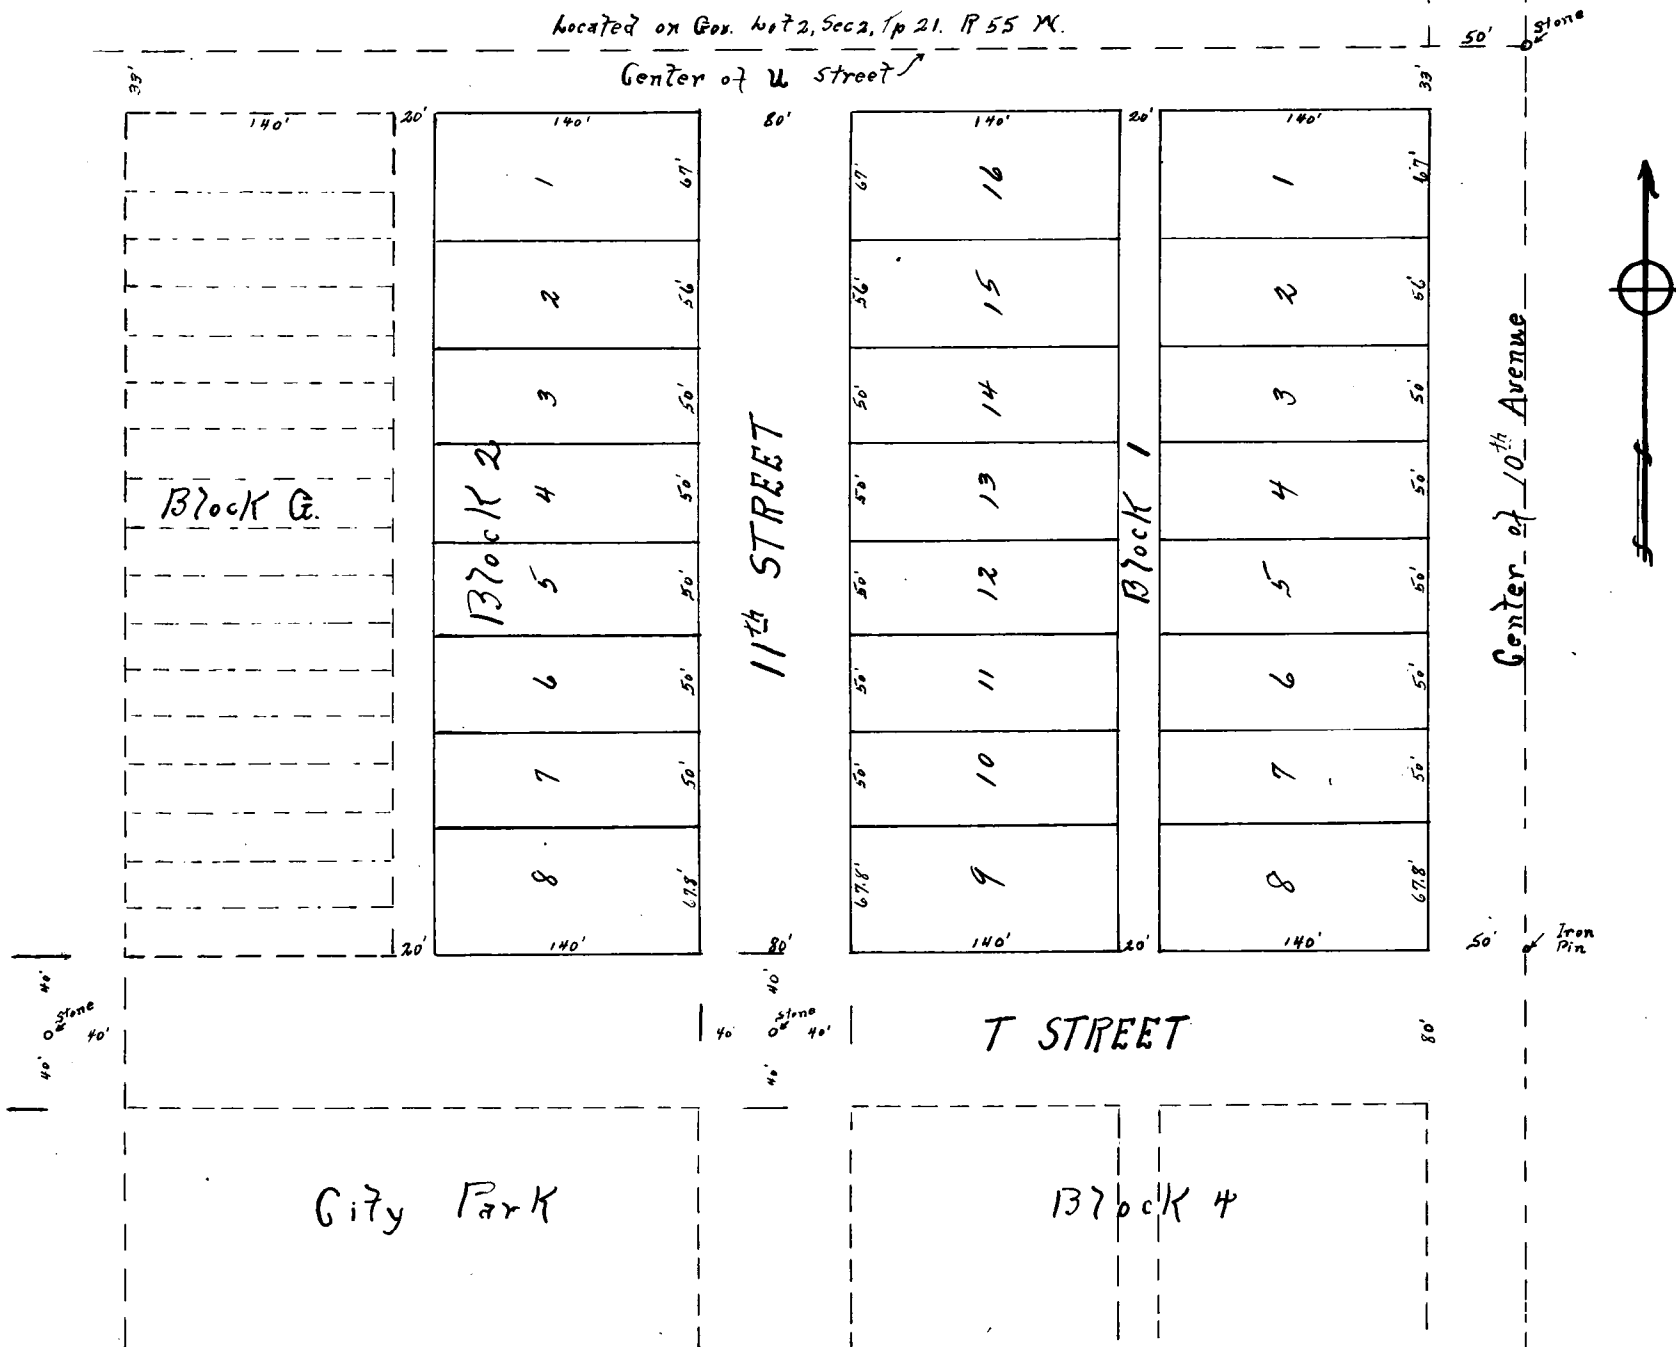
Located on Gov. Lot 2, Sec 2, Tp 21. R 55 W.

50' Stone

Center of U Street

33'

33'

140'

20'

140'

80'

140'

20'

140'

1

67'

67'

16

1

67'

2

56'

56'

15

2

56'

3

50'

50'

14

3

50'

Block G.

Block 2

4

50'

11th STREET

50'

13

Block 1

4

50'

5

50'

50'

12

5

50'

6

50'

50'

11

6

50'

7

50'

50'

10

7

50'

8

67.8'

67.8'

9

8

67.8'

20'

140'

80'

140'

20'

140'

50'

Iron Pin

Center of 10th Avenue

40'

Stone

40'

40'

40'

40'

Stone

40'

40'

T STREET

80'

City Park

Block 4